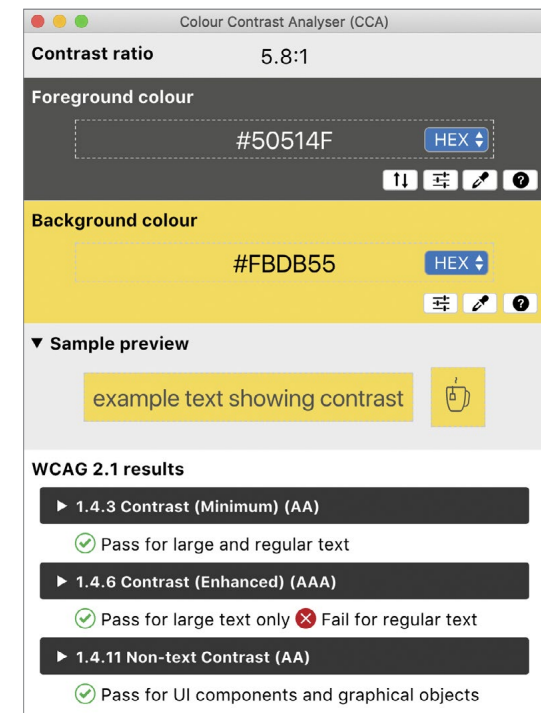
Colour Contrast Analyser (CCA)

Contrast ratio 5.8:1

Foreground colour

#50514F HEX

Background colour

#FBDB55 HEX

▼ Sample preview

example text showing contrast

WCAG 2.1 results

▶ 1.4.3 Contrast (Minimum) (AA)

Pass for large and regular text

▶ 1.4.6 Contrast (Enhanced) (AAA)

Pass for large text only Fail for regular text

▶ 1.4.11 Non-text Contrast (AA)

Pass for UI components and graphical objects